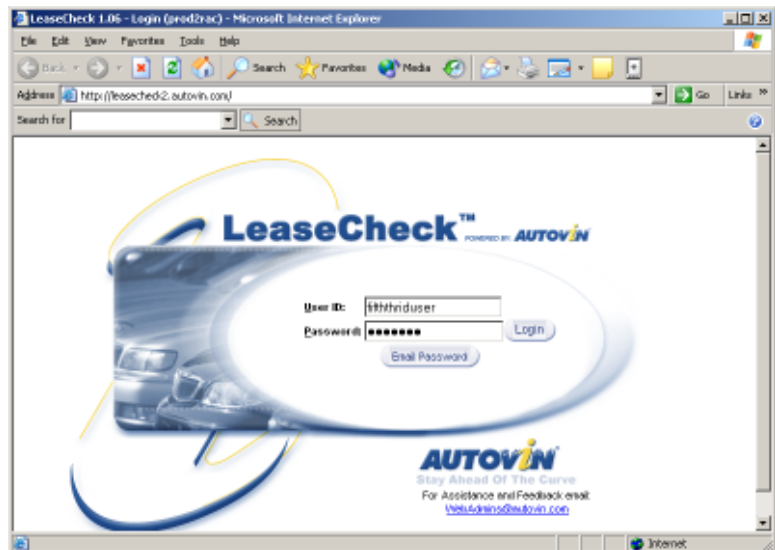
LeaseCheck 1.06 - Login (prod2rac) - Microsoft Internet Explorer

File Edit View Favorites Tools Help

Back Search Favorites Media

Address http://leasecheck2.autovin.com/ Go Links »

Search for Search

LeaseCheck™ POWERED BY AUTOVIN

User ID: fifththirduser

Password: ●●●●●●●● Login

Email Password

AUTOVIN

Stay Ahead Of The Curve

For Assistance and Feedback email:

WebAdmins@autovin.com

Internet